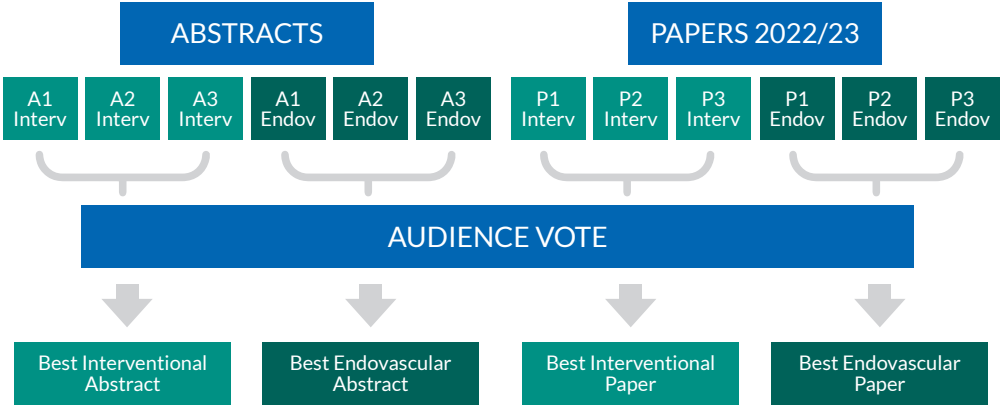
ABSTRACTS

PAPERS 2022/23

A1 Interv

A2 Interv

A3 Interv

A1 Endov

A2 Endov

A3 Endov

P1 Interv

P2 Interv

P3 Interv

P1 Endov

P2 Endov

P3 Endov

AUDIENCE VOTE

Best Interventional Abstract

Best Endovascular Abstract

Best Interventional Paper

Best Endovascular Paper